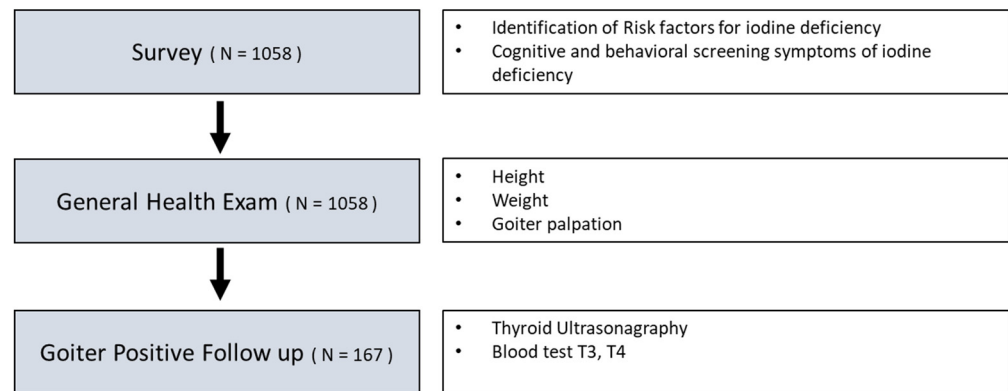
Survey ( N = 1058 )

• Identification of Risk factors for iodine deficiency
• Cognitive and behavioral screening symptoms of iodine deficiency

General Health Exam ( N = 1058 )

• Height
• Weight
• Goiter palpation

Goiter Positive Follow up ( N = 167 )

• Thyroid Ultrasonagraphy
• Blood test T3, T4